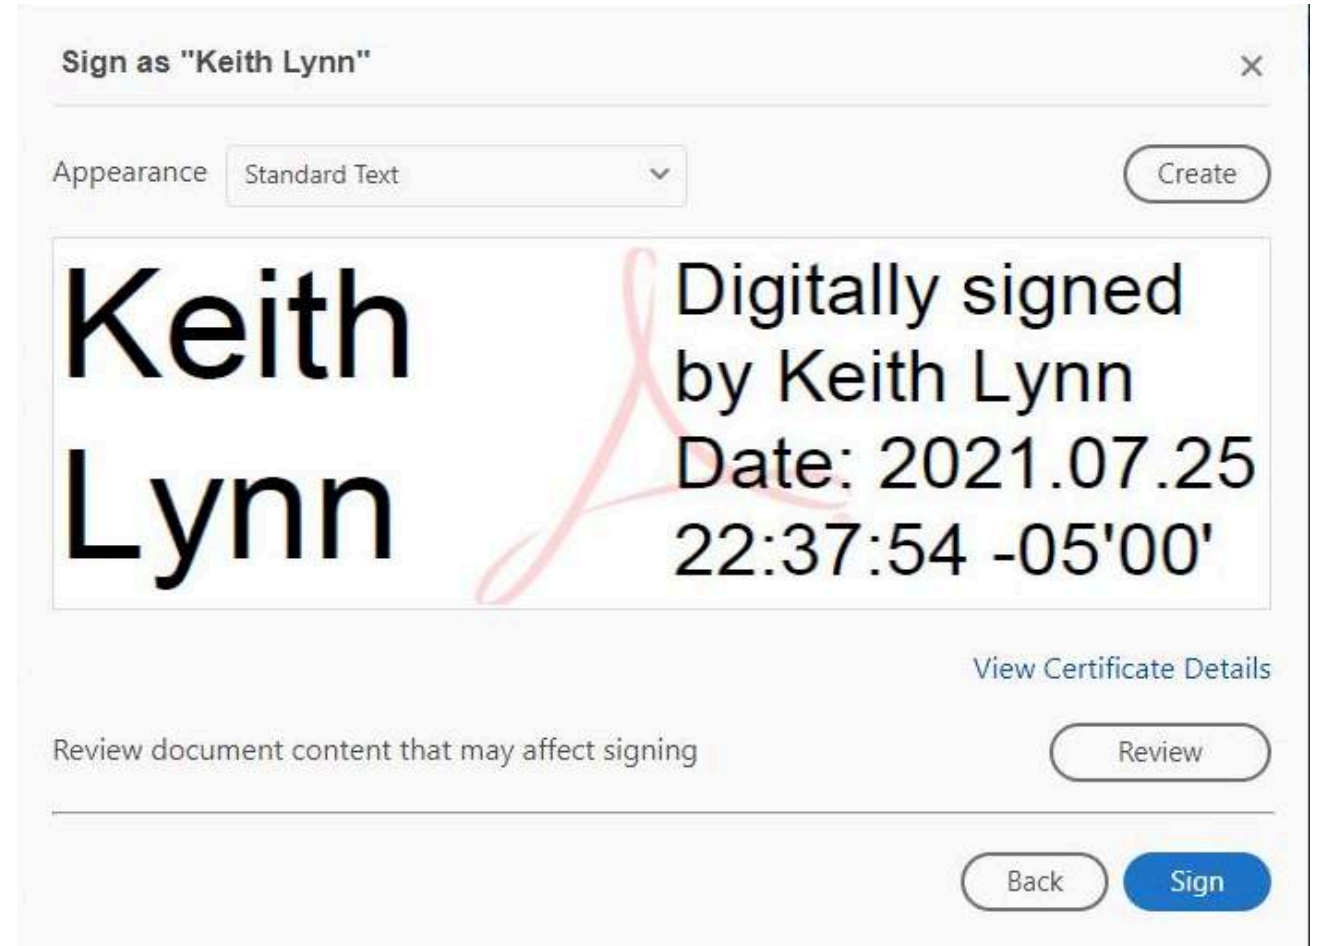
Sign as "Keith Lynn"

×

Appearance Standard Text

Create

Keith Lynn

Digitally signed by Keith Lynn Date: 2021.07.25 22:37:54 -05'00'

View Certificate Details

Review document content that may affect signing

Review

Back

Sign